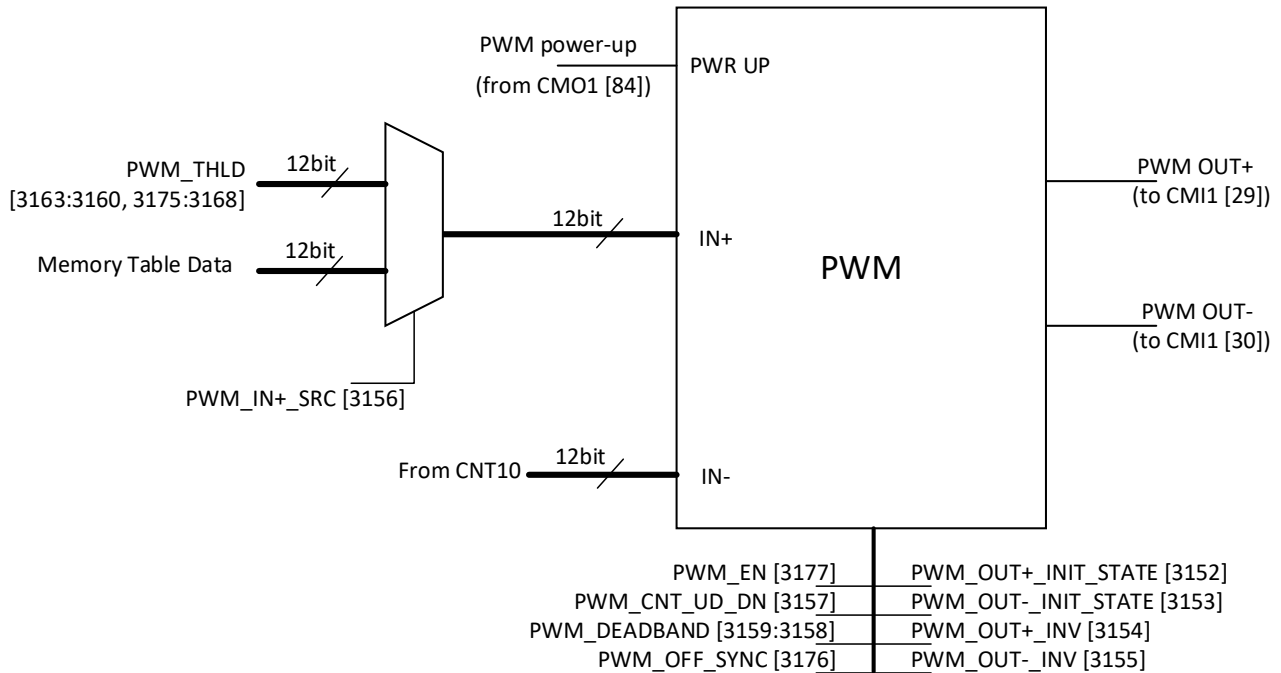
PWM power-up
(from CMO1 [84])
PWR UP

PWM_THLD
[3163:3160, 3175:3168]
12bit

Memory Table Data
12bit

12bit
IN+

PWM

PWM OUT+
(to CMI1 [29])

PWM OUT-
(to CMI1 [30])

PWM_IN+_SRC [3156]

From CNT10
12bit
IN-

PWM_EN [3177]
PWM_CNT_UD_DN [3157]
PWM_DEADBAND [3159:3158]
PWM_OFF_SYNC [3176]

PWM_OUT+_INIT_STATE [3152]
PWM_OUT-_INIT_STATE [3153]
PWM_OUT+_INV [3154]
PWM_OUT-_INV [3155]